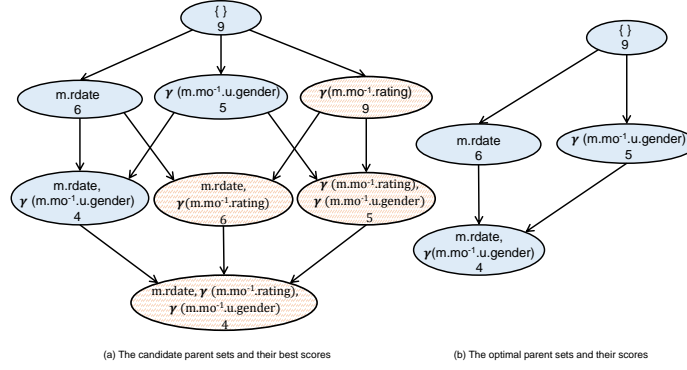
{ }
9

m.rdate
6

$\gamma$ (m.mo$^{-1}$.u.gender)
5

$\gamma$(m.mo$^{-1}$.rating)
9

m.rdate,
$\gamma$ (m.mo$^{-1}$.u.gender)
4

m.rdate,
$\gamma$(m.mo$^{-1}$.rating)
6

$\gamma$ (m.mo$^{-1}$.rating),
$\gamma$ (m.mo$^{-1}$.u.gender)
5

m.rdate, $\gamma$ (m.mo$^{-1}$.rating),
$\gamma$ (m.mo$^{-1}$.u.gender)
4

(a) The candidate parent sets and their best scores

{ }
9

m.rdate
6

$\gamma$ (m.mo$^{-1}$.u.gender)
5

m.rdate,
$\gamma$(m.mo$^{-1}$.u.gender)
4

(b) The optimal parent sets and their scores